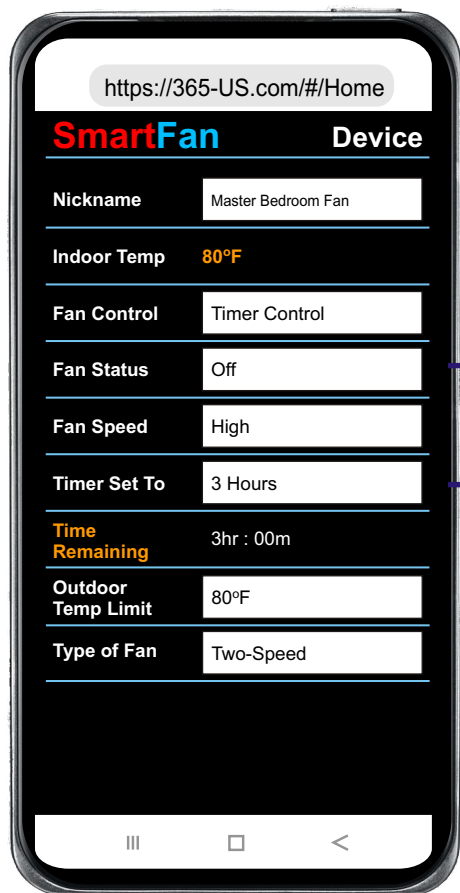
https://365-US.com/#/Home

SmartFan Device

| Nickname | Master Bedroom Fan |
|---|---|
| Indoor Temp | 80ºF |
| Fan Control | Timer Control |
| Fan Status | Off |
| Fan Speed | High |
| Timer Set To | 3 Hours |
| Time Remaining | 3hr : 00m |
| Outdoor Temp Limit | 80ºF |
| Type of Fan | Two-Speed |

III □ <